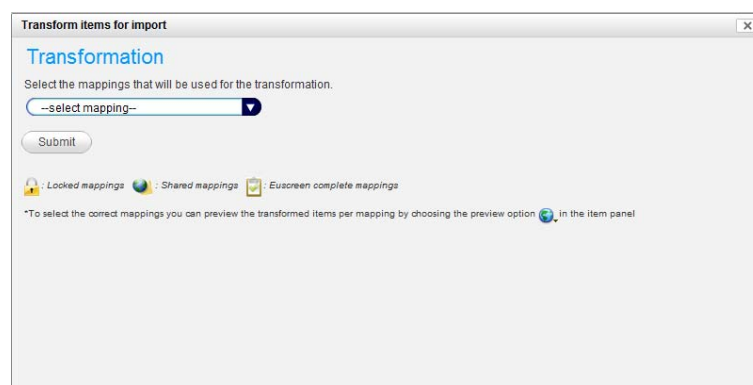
Transform items for import

×

Transformation

Select the mappings that will be used for the transformation.

--select mapping--

Submit

: Locked mappings : Shared mappings : Euscreen complete mappings

*To select the correct mappings you can preview the transformed items per mapping by choosing the preview option in the item panel